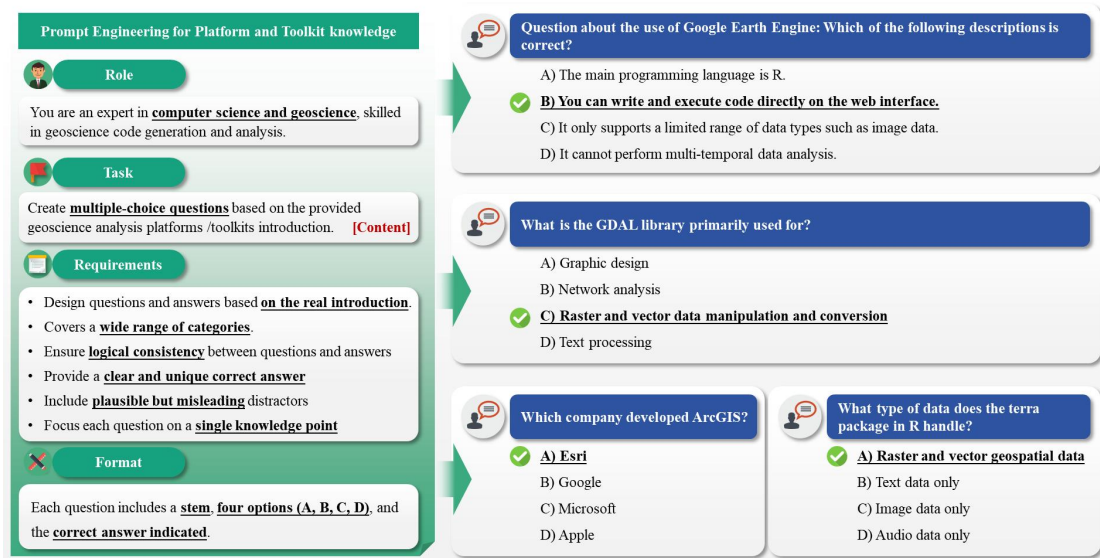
Prompt Engineering for Platform and Toolkit knowledge

Role

You are an expert in computer science and geoscience, skilled in geoscience code generation and analysis.

Task

Create multiple-choice questions based on the provided geoscience analysis platforms /toolkits introduction. [Content]

Requirements

- Design questions and answers based on the real introduction.
- Covers a wide range of categories.
- Ensure logical consistency between questions and answers
- Provide a clear and unique correct answer
- Include plausible but misleading distractors
- Focus each question on a single knowledge point

Format

Each question includes a stem, four options (A, B, C, D), and the correct answer indicated.

Question about the use of Google Earth Engine: Which of the following descriptions is correct?

A) The main programming language is R.
B) You can write and execute code directly on the web interface.
C) It only supports a limited range of data types such as image data.
D) It cannot perform multi-temporal data analysis.

What is the GDAL library primarily used for?

A) Graphic design
B) Network analysis
C) Raster and vector data manipulation and conversion
D) Text processing

Which company developed ArcGIS?

A) Esri
B) Google
C) Microsoft
D) Apple

What type of data does the terra package in R handle?

A) Raster and vector geospatial data
B) Text data only
C) Image data only
D) Audio data only